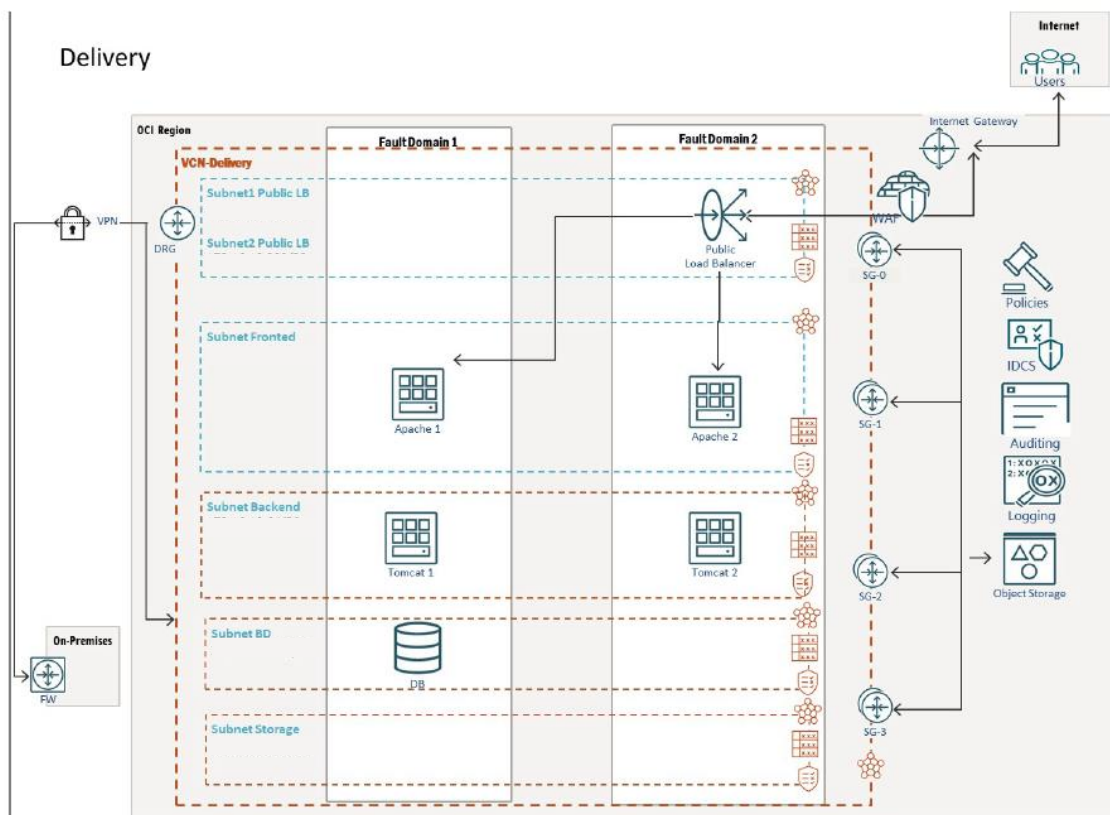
Delivery

Internet

Users

Internet Gateway

OCI Region

Fault Domain 1

Fault Domain 2

VCN-Delivery

Subnet1 Public LB

Subnet2 Public LB

VPN

DRG

Public Load Balancer

WAF

SG-0

Policies

IDCS

Subnet Fronted

Apache 1

Apache 2

SG-1

Auditing

Logging

Subnet Backend

Tomcat 1

Tomcat 2

SG-2

Object Storage

On-Premises

FW

Subnet BD

DB

Subnet Storage

SG-3